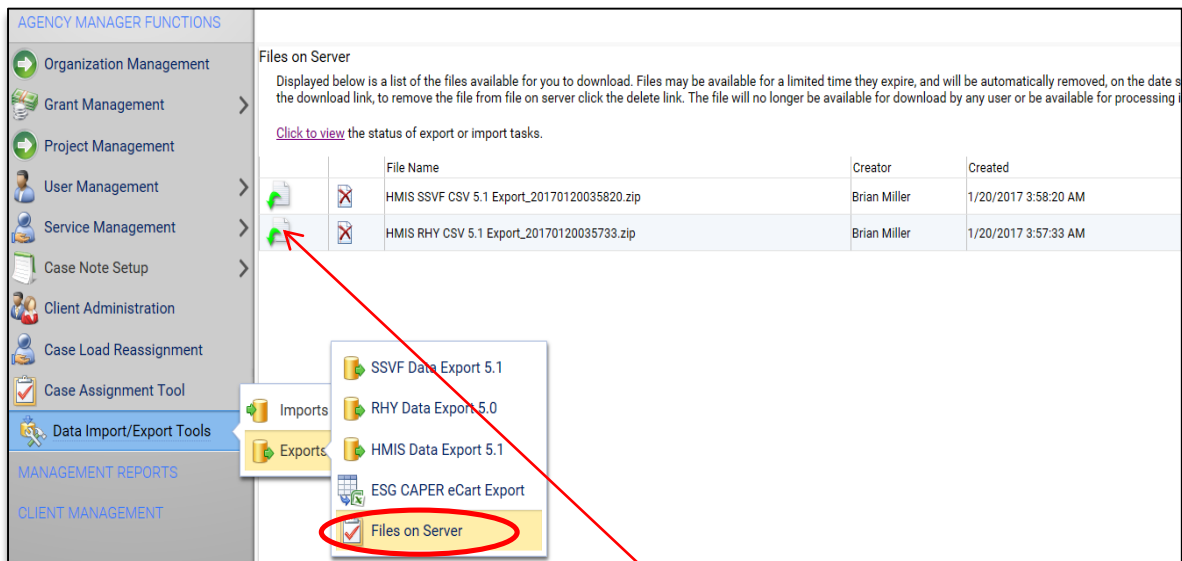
AGENCY MANAGER FUNCTIONS

Organization Management

Grant Management

Project Management

User Management

Service Management

Case Note Setup

Client Administration

Case Load Reassignment

Case Assignment Tool

Data Import/Export Tools

MANAGEMENT REPORTS

CLIENT MANAGEMENT

Files on Server

Displayed below is a list of the files available for you to download. Files may be available for a limited time they expire, and will be automatically removed, on the date s the download link, to remove the file from file on server click the delete link. The file will no longer be available for download by any user or be available for processing i

Click to view the status of export or import tasks.

| | | File Name | Creator | Created |
|---|---|---|---|---|
| | | HMIS SSVF CSV 5.1 Export_20170120035820.zip | Brian Miller | 1/20/2017 3:58:20 AM |
| | | HMIS RHY CSV 5.1 Export_20170120035733.zip | Brian Miller | 1/20/2017 3:57:33 AM |

Imports

Exports

SSVF Data Export 5.1

RHY Data Export 5.0

HMIS Data Export 5.1

ESG CAPER eCart Export

Files on Server